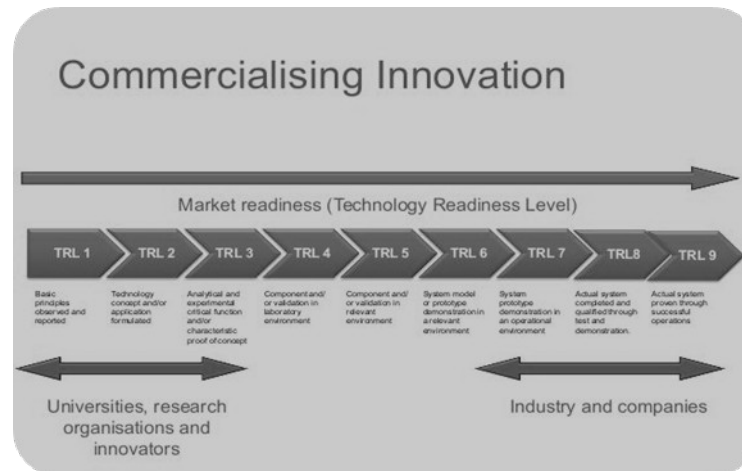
Commercialising Innovation

Market readiness (Technology Readiness Level)

| TRL 1 | TRL 2 | TRL 3 | TRL 4 | TRL 5 | TRL 6 | TRL 7 | TRL8 | TRL 9 |
|---|---|---|---|---|---|---|---|---|
| Basic principles observed and reported | Technology concept and/or application formulated | Analytical and experimental critical function and/or characteristic proof of concept | Component and/ or validation in laboratory environment | Component and/ or validation in relevant environment | System model or prototype demonstration in a relevant environment | System prototype demonstration in an operational environment | Actual system completed and qualified through test and demonstration. | Actual system proven through successful operations |

Universities, research organisations and innovators

Industry and companies